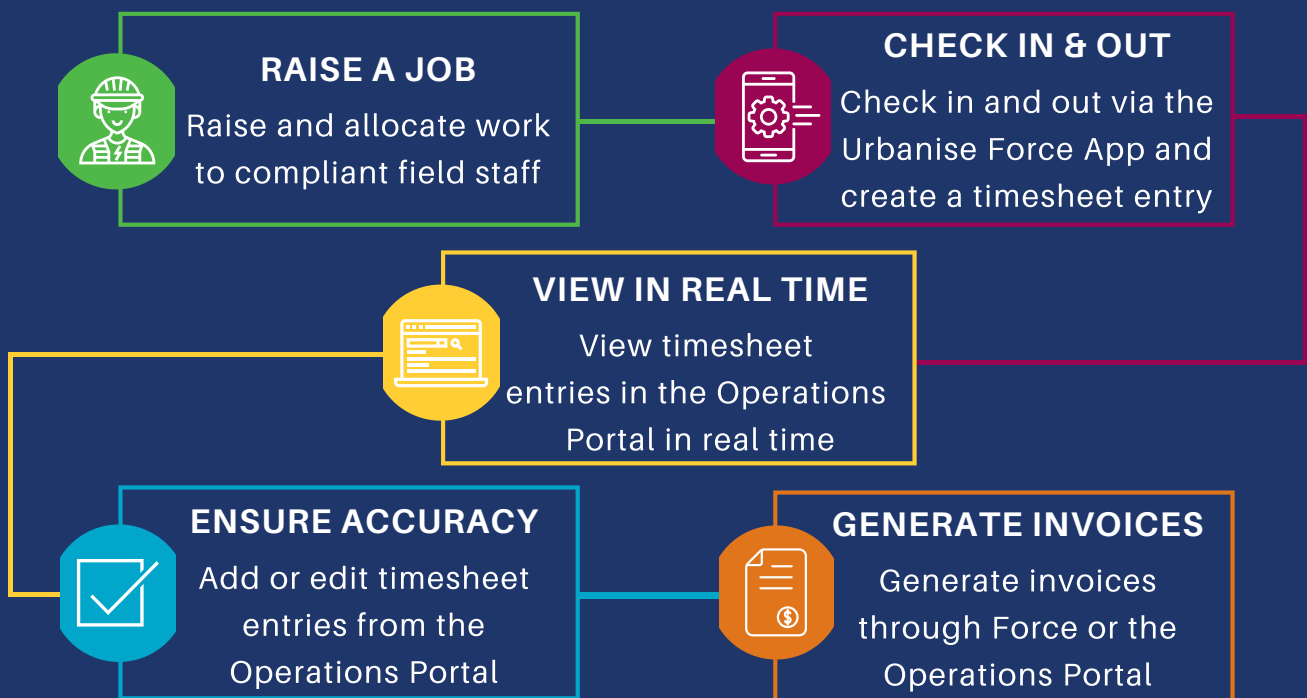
RAISE A JOB
Raise and allocate work to compliant field staff

CHECK IN & OUT
Check in and out via the Urbanise Force App and create a timesheet entry

VIEW IN REAL TIME
View timesheet entries in the Operations Portal in real time

ENSURE ACCURACY
Add or edit timesheet entries from the Operations Portal

GENERATE INVOICES
Generate invoices through Force or the Operations Portal